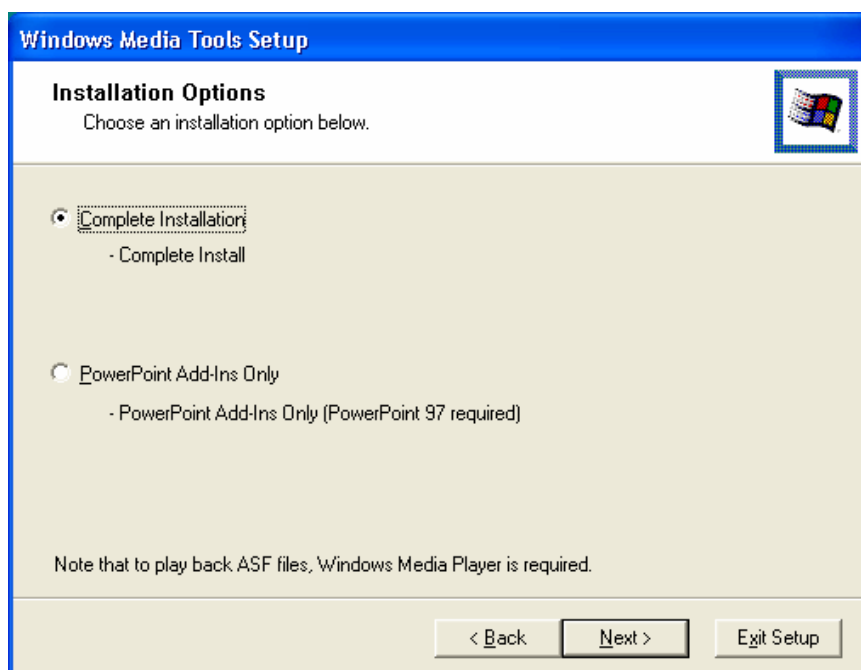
Windows Media Tools Setup

Installation Options
Choose an installation option below.

Complete Installation
- Complete Install

PowerPoint Add-Ins Only
- PowerPoint Add-Ins Only (PowerPoint 97 required)

Note that to play back ASF files, Windows Media Player is required.

< Back
Next >
Exit Setup